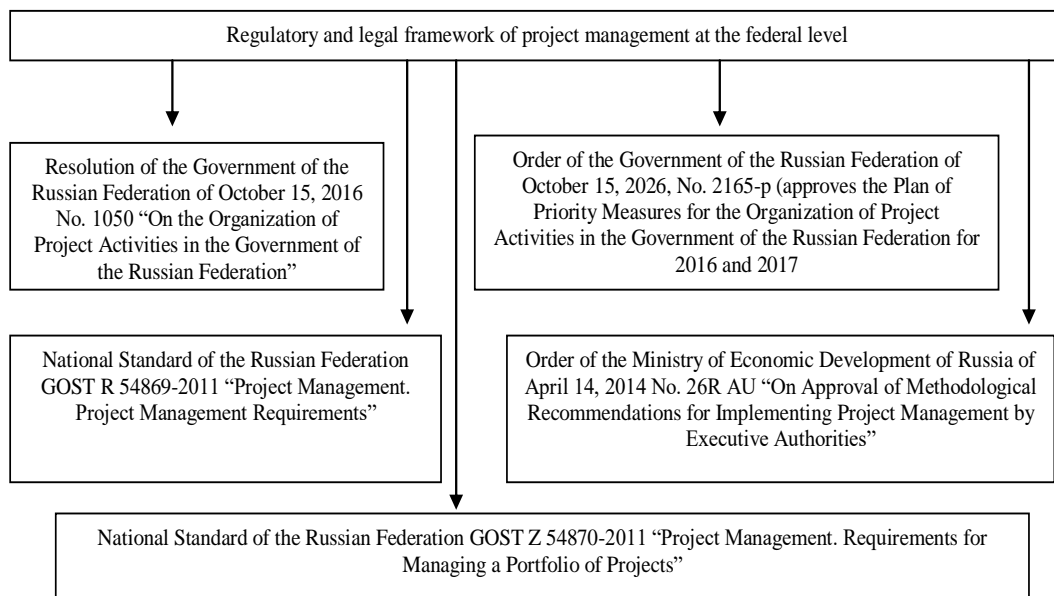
Regulatory and legal framework of project management at the federal level

Resolution of the Government of the Russian Federation of October 15, 2016 No. 1050 "On the Organization of Project Activities in the Government of the Russian Federation"

Order of the Government of the Russian Federation of October 15, 2026, No. 2165-p (approves the Plan of Priority Measures for the Organization of Project Activities in the Government of the Russian Federation for 2016 and 2017

National Standard of the Russian Federation GOST R 54869-2011 "Project Management. Project Management Requirements"

Order of the Ministry of Economic Development of Russia of April 14, 2014 No. 26R AU "On Approval of Methodological Recommendations for Implementing Project Management by Executive Authorities"

National Standard of the Russian Federation GOST Z 54870-2011 "Project Management. Requirements for Managing a Portfolio of Projects"